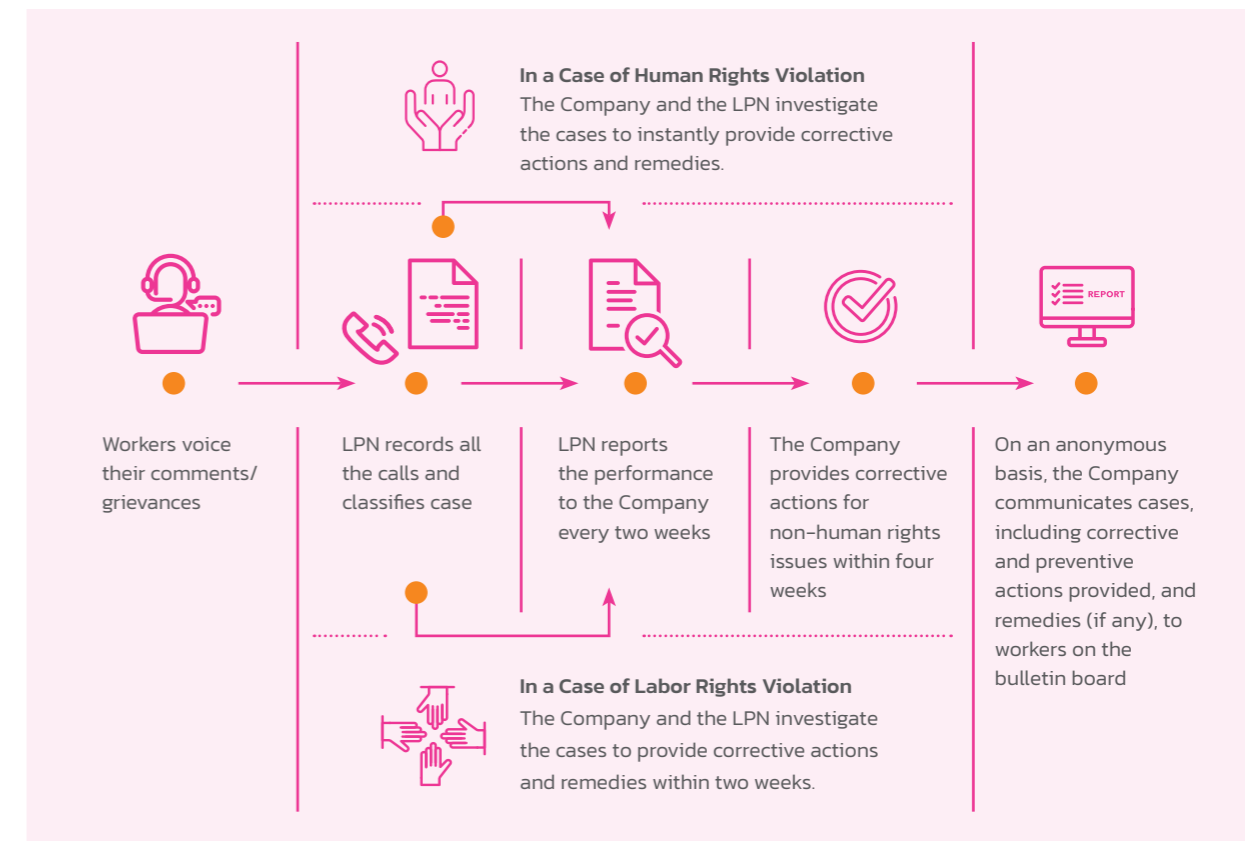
In a Case of Human Rights Violation
The Company and the LPN investigate the cases to instantly provide corrective actions and remedies.

REPORT

Workers voice their comments/ grievances

LPN records all the calls and classifies case

LPN reports the performance to the Company every two weeks

The Company provides corrective actions for non-human rights issues within four weeks

On an anonymous basis, the Company communicates cases, including corrective and preventive actions provided, and remedies (if any), to workers on the bulletin board

In a Case of Labor Rights Violation
The Company and the LPN investigate the cases to provide corrective actions and remedies within two weeks.